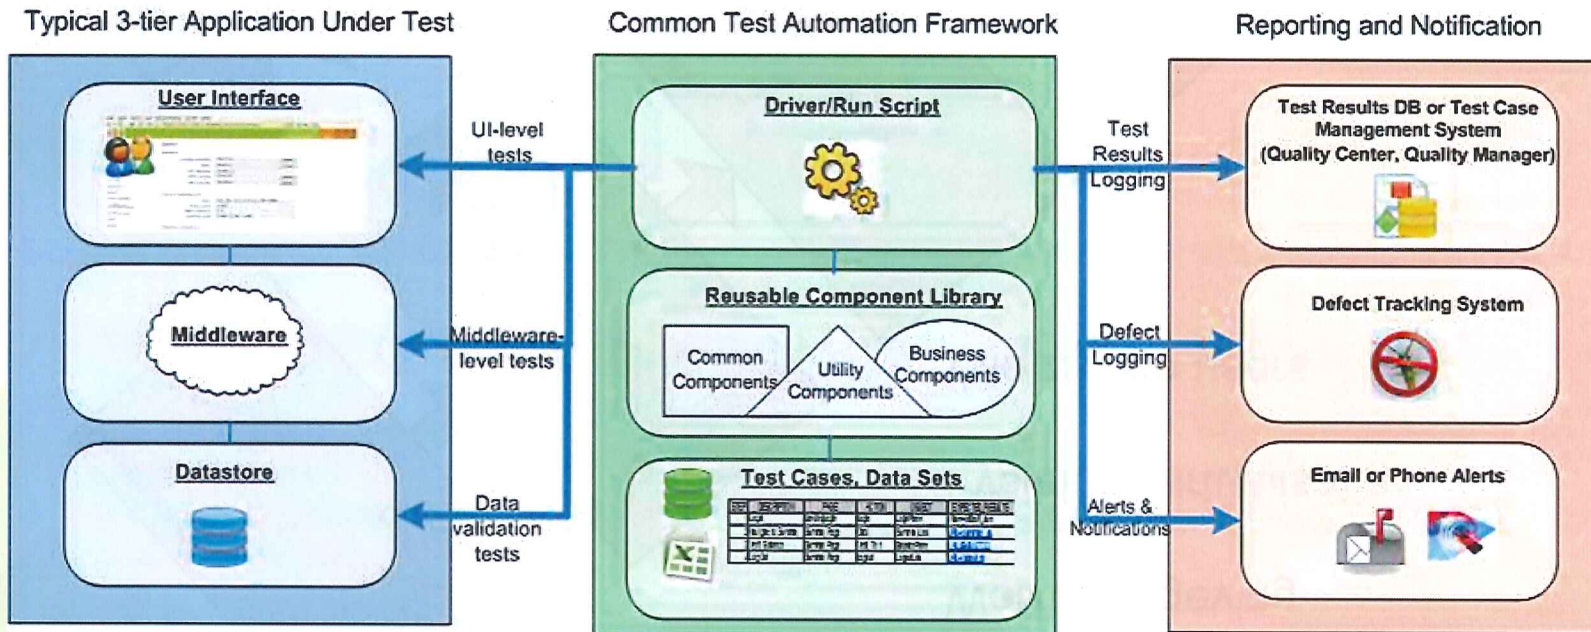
Typical 3-tier Application Under Test

User Interface

Middleware

Datastore

UI-level tests

Middleware-level tests

Data validation tests

Common Test Automation Framework

Driver/Run Script

Reusable Component Library

Common Components

Utility Components

Business Components

Test Cases, Data Sets

Test Results Logging

Defect Logging

Alerts & Notifications

Reporting and Notification

Test Results DB or Test Case Management System (Quality Center, Quality Manager)

Defect Tracking System

Email or Phone Alerts